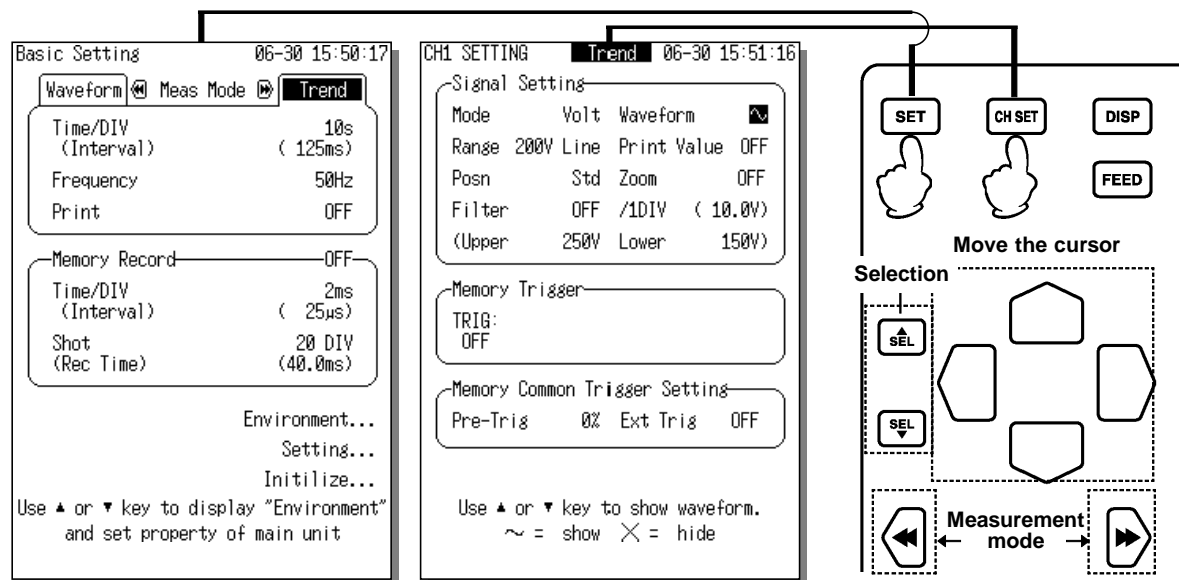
Basic Setting 06-30 15:50:17

Waveform ◀ Meas Mode ▶ Trend

Time/DIV 10s
(Interval) ( 125ms)

Frequency 50Hz

Print OFF

Memory Record OFF

Time/DIV 2ms
(Interval) ( 25μs)

Shot 20 DIV
(Rec Time) (40.0ms)

Environment...
Setting...
Initilize...

Use ▲ or ▼ key to display "Environment" and set property of main unit

CH1 SETTING Trend 06-30 15:51:16

Signal Setting

| Mode | Volt | Waveform | ∿ |
|---|---|---|---|
| Range | 200V Line | Print Value | OFF |
| Posn | Std | Zoom | OFF |
| Filter | OFF | /1DIV | ( 10.0V) |
| (Upper | 250V | Lower | 150V) |

Memory Trigger

TRIG:
OFF

Memory Common Trigger Setting

Pre-Trig 0% Ext Trig OFF

Use ▲ or ▼ key to show waveform.
∼ = show × = hide

SET
CH SET
DISP
FEED

Move the cursor

Selection

SEL
SEL

Measurement mode